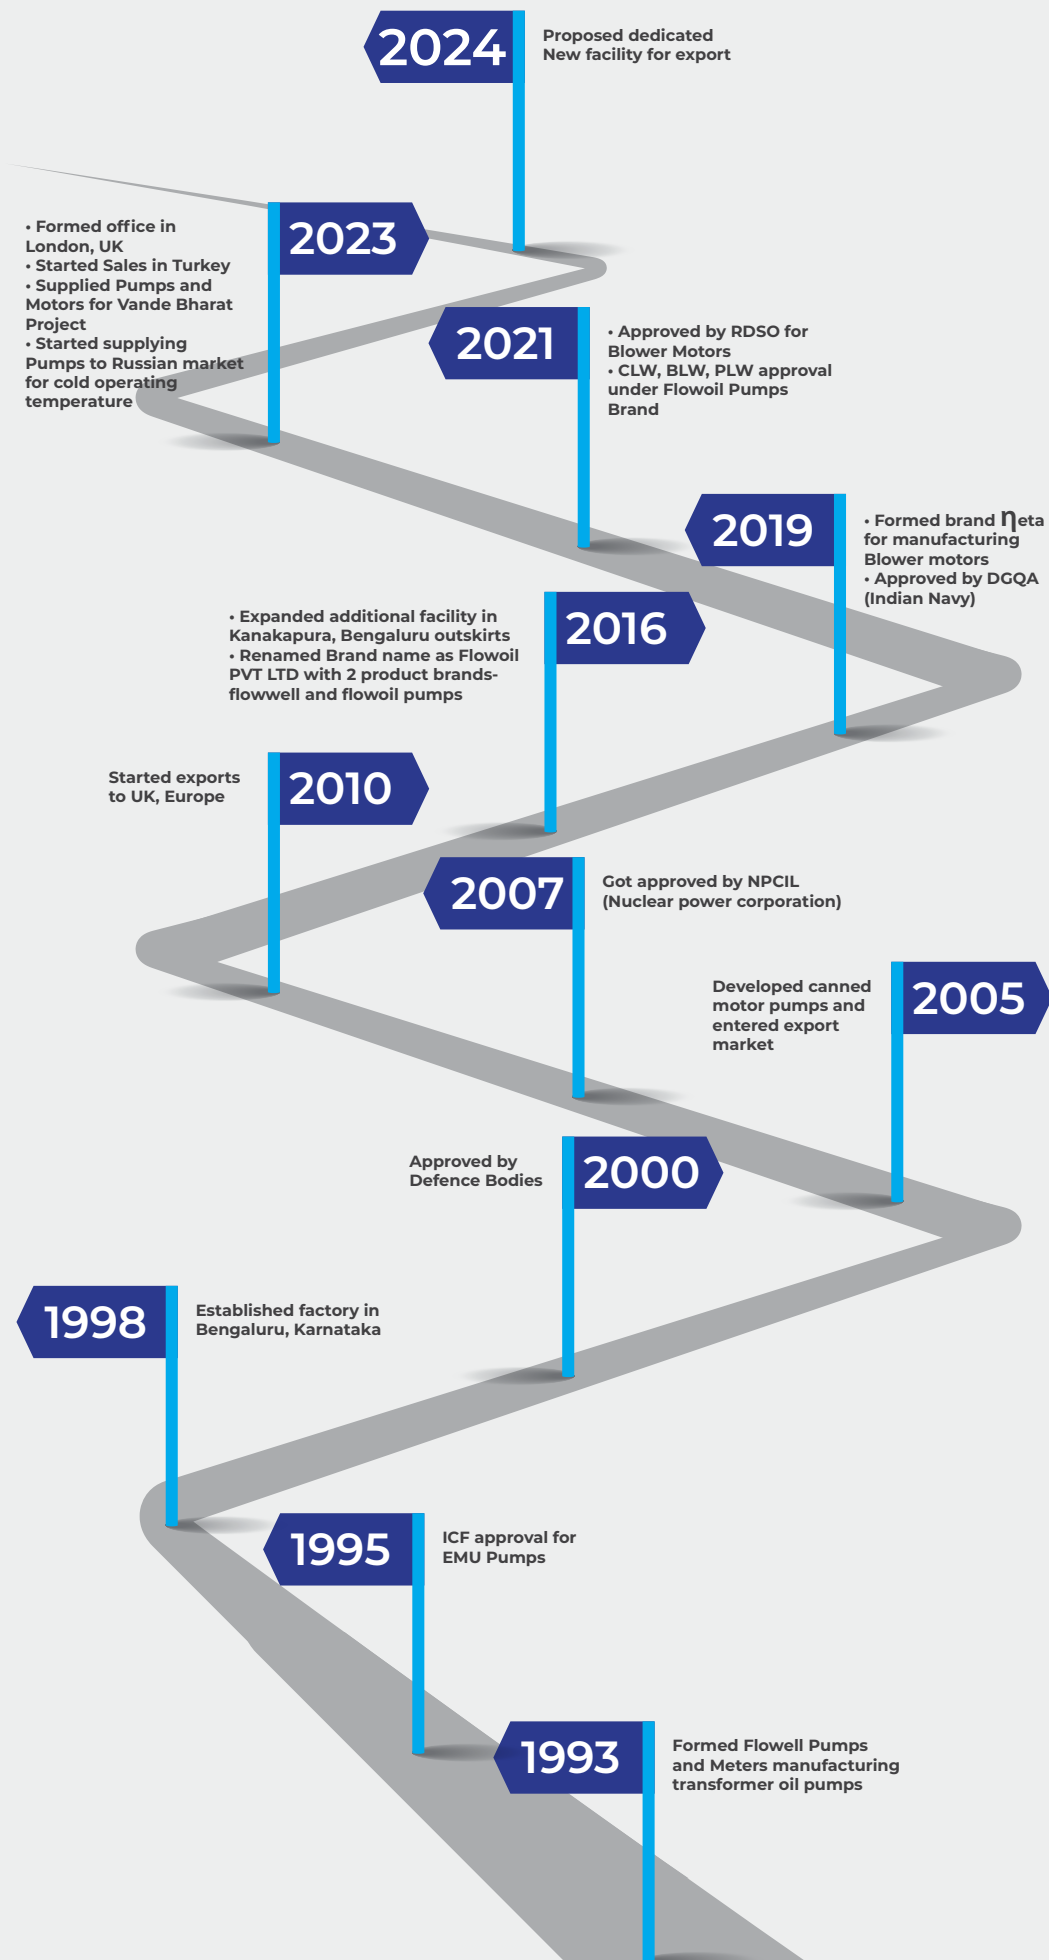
2024
Proposed dedicated New facility for export

2023
• Formed office in London, UK
• Started Sales in Turkey
• Supplied Pumps and Motors for Vande Bharat Project
• Started supplying Pumps to Russian market for cold operating temperature

2021
• Approved by RDSO for Blower Motors
• CLW, BLW, PLW approval under Flowoil Pumps Brand

2019
• Formed brand $\eta$eta for manufacturing Blower motors
• Approved by DGQA (Indian Navy)

2016
• Expanded additional facility in Kanakapura, Bengaluru outskirts
• Renamed Brand name as Flowoil PVT LTD with 2 product brands- flowwell and flowoil pumps

2010
Started exports to UK, Europe

2007
Got approved by NPCIL (Nuclear power corporation)

2005
Developed canned motor pumps and entered export market

2000
Approved by Defence Bodies

1998
Established factory in Bengaluru, Karnataka

1995
ICF approval for EMU Pumps

1993
Formed Flowell Pumps and Meters manufacturing transformer oil pumps